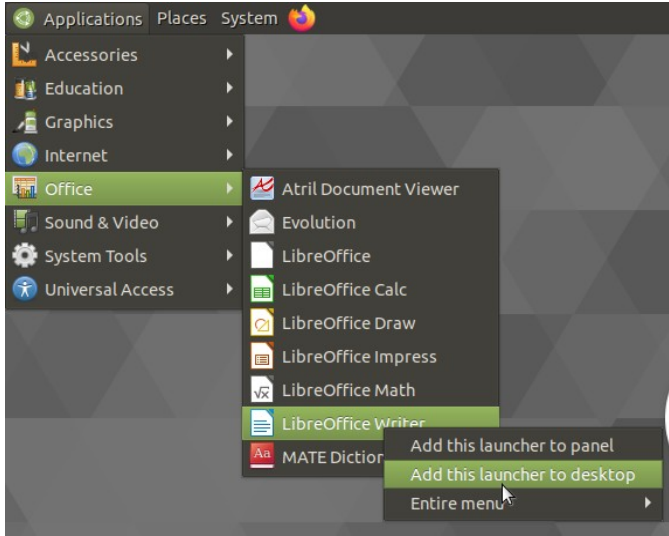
Applications Places System

Accessories
Education
Graphics
Internet
Office
Sound & Video
System Tools
Universal Access

Atril Document Viewer
Evolution
LibreOffice
LibreOffice Calc
LibreOffice Draw
LibreOffice Impress
LibreOffice Math
LibreOffice Writer
MATE Diction

Add this launcher to panel
Add this launcher to desktop
Entire menu